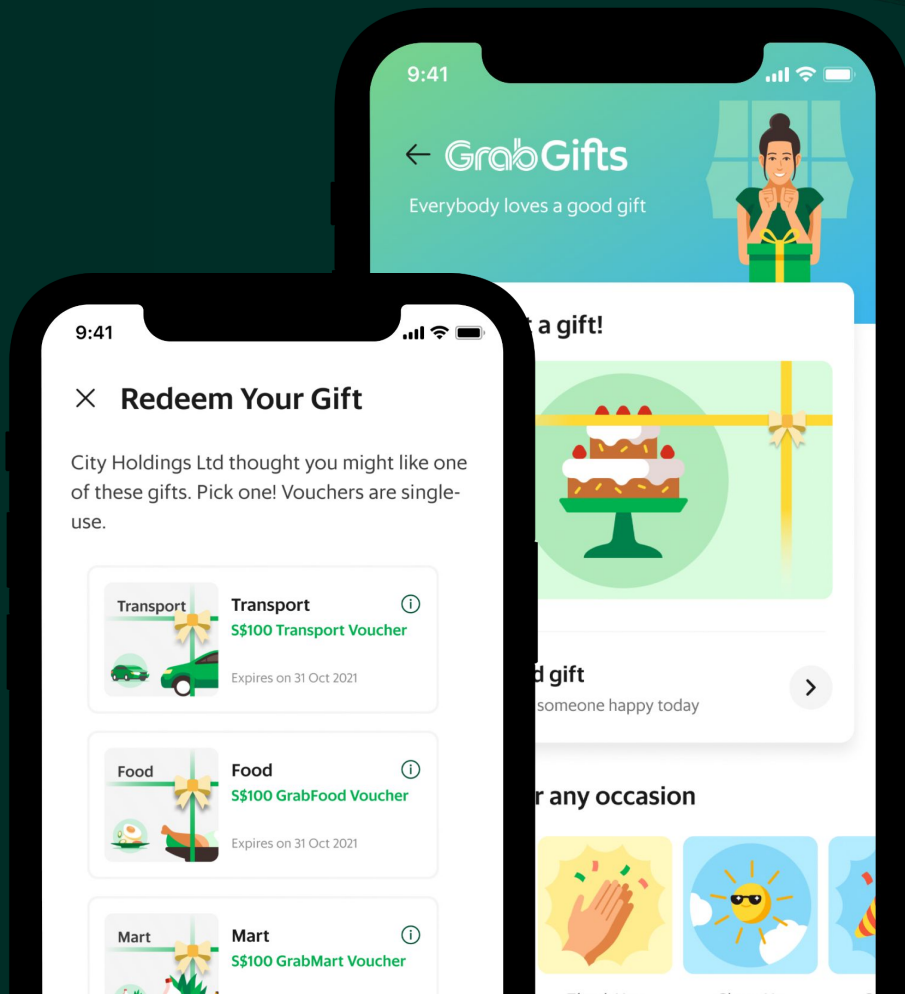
9:41

GrabGifts

Everybody loves a good gift

t a gift!

d gift

someone happy today

r any occasion

9:41

Redeem Your Gift

City Holdings Ltd thought you might like one of these gifts. Pick one! Vouchers are single-use.

Transport

Transport

S$100 Transport Voucher

Expires on 31 Oct 2021

Food

Food

S$100 GrabFood Voucher

Expires on 31 Oct 2021

Mart

Mart

S$100 GrabMart Voucher